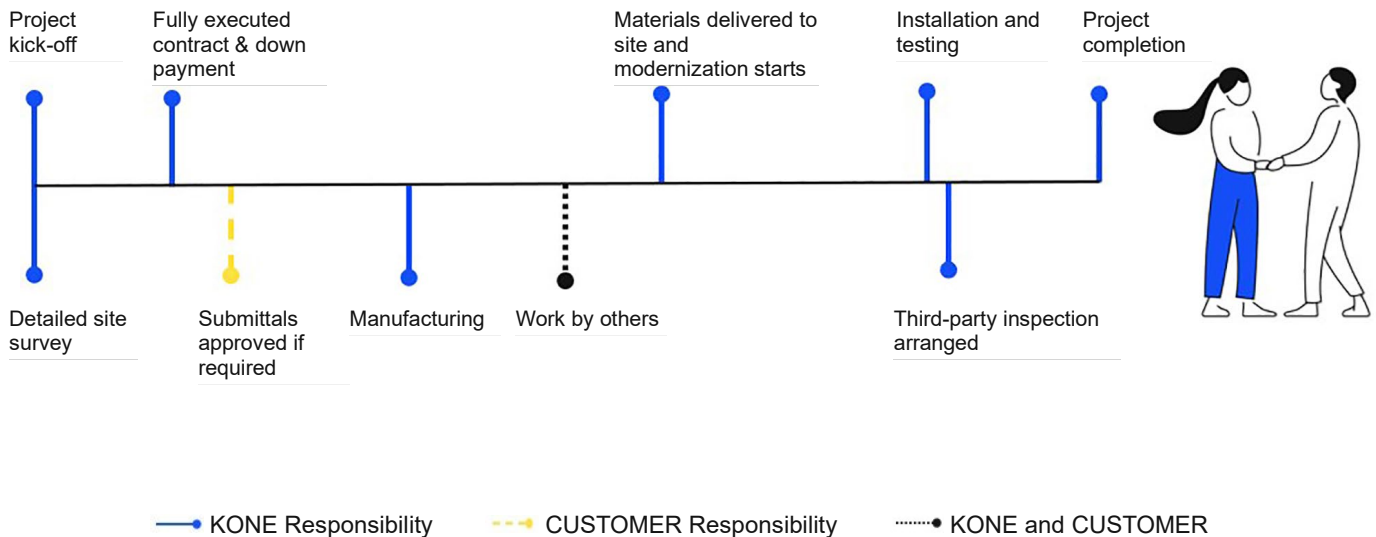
Project kick-off

Fully executed contract & down payment

Materials delivered to site and modernization starts

Installation and testing

Project completion

Detailed site survey

Submittals approved if required

Manufacturing

Work by others

Third-party inspection arranged

KONE Responsibility

CUSTOMER Responsibility

KONE and CUSTOMER